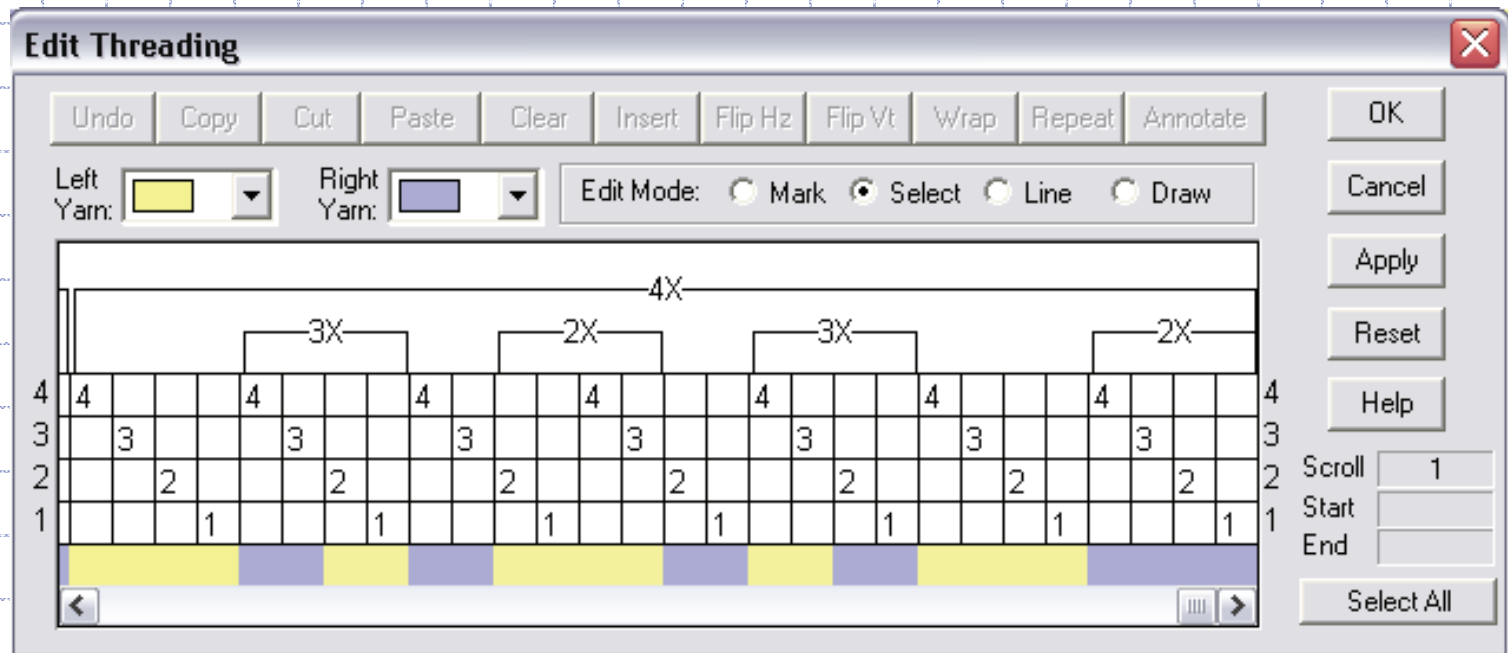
Edit Threading

Undo | Copy | Cut | Paste | Clear | Insert | Flip Hz | Flip Vt | Wrap | Repeat | Annotate

OK
Cancel
Apply
Reset
Help

Left Yarn:
Right Yarn:

Edit Mode: Mark Select Line Draw

4X
3X
2X
3X
2X

| 4 | | | | 4 | | | | 4 | | | | 4 | | | | 4 | | | | 4 | | | | 4 | | | |
|---|---|---|---|---|---|---|---|---|---|---|---|---|---|---|---|---|---|---|---|---|---|---|---|---|---|---|---|
| | 3 | | | | 3 | | | | 3 | | | | 3 | | | | 3 | | | | 3 | | | | 3 | | |
| | | 2 | | | | 2 | | | | 2 | | | | 2 | | | | 2 | | | | 2 | | | | 2 | |
| | | | 1 | | | | 1 | | | | 1 | | | | 1 | | | | 1 | | | | 1 | | | | 1 |

4 3 2 1
4 3 2 1

Scroll 1
Start
End

Select All